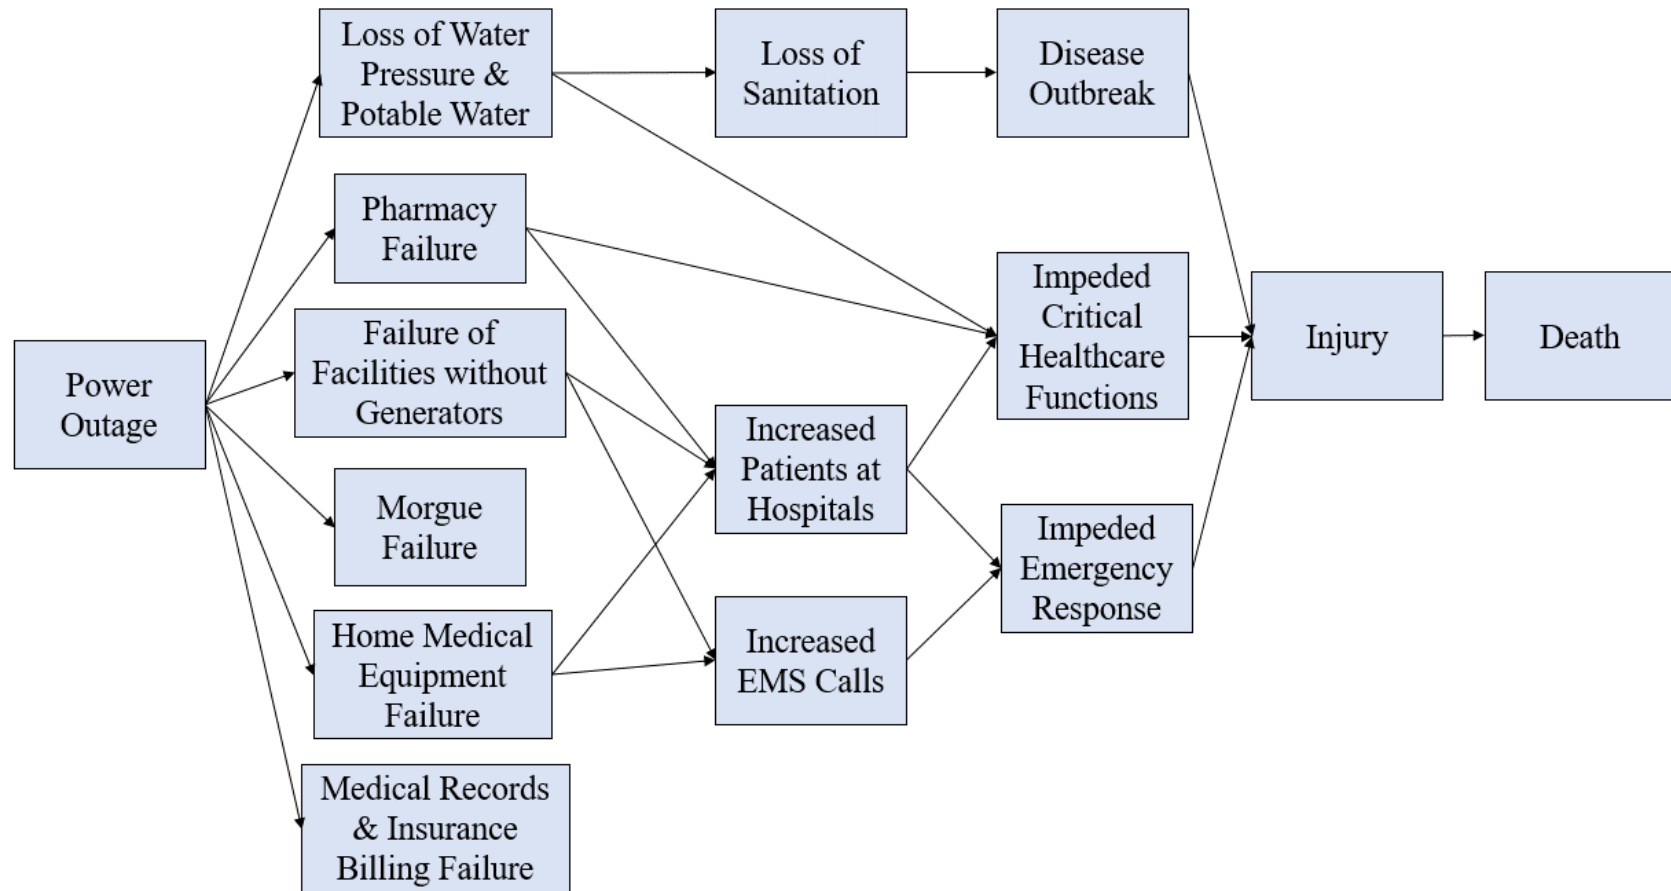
Power Outage

Loss of Water Pressure & Potable Water

Pharmacy Failure

Failure of Facilities without Generators

Morgue Failure

Home Medical Equipment Failure

Medical Records & Insurance Billing Failure

Loss of Sanitation

Increased Patients at Hospitals

Increased EMS Calls

Disease Outbreak

Impeded Critical Healthcare Functions

Impeded Emergency Response

Injury

Death